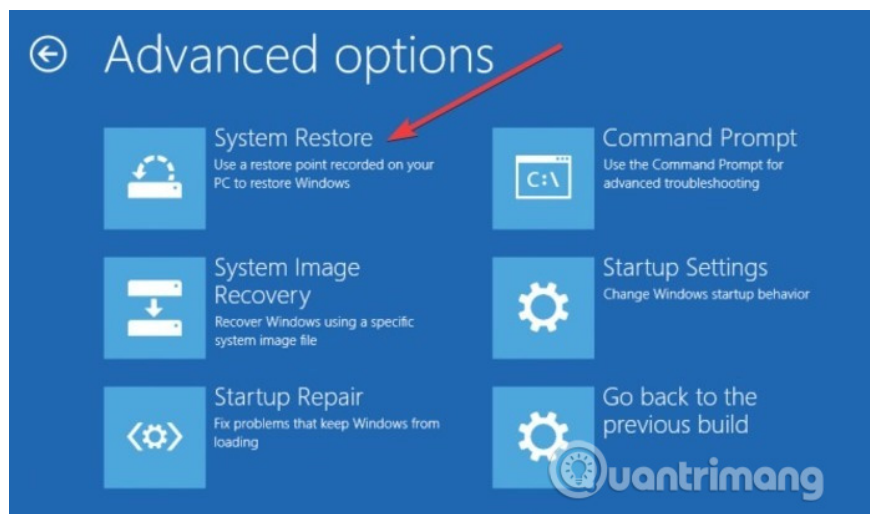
Advanced options

System Restore
Use a restore point recorded on your PC to restore Windows

Command Prompt
Use the Command Prompt for advanced troubleshooting

C:\

System Image Recovery
Recover Windows using a specific system image file

Startup Settings
Change Windows startup behavior

Startup Repair
Fix problems that keep Windows from loading

Go back to the previous build

Quantrimang